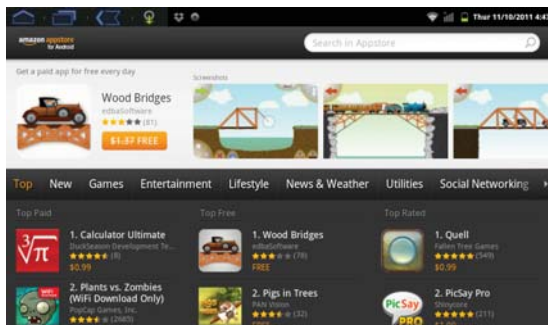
Thur 11/10/2011 4:

amazon appstore for Android

Search in Appstore

Get a paid app for free every day

Wood Bridges
edbaSoftware
(81)
$1.37 FREE

Screenshots

Top New Games Entertainment Lifestyle News & Weather Utilities Social Networking

Top Paid

1. Calculator Ultimate
DuckSeason Development Te...
(8)
$0.99

2. Plants vs. Zombies (WiFi Download Only)
PopCap Games, Inc.
(2685)

Top Free

1. Wood Bridges
edbaSoftware
(78)
FREE

2. Pigs in Trees
PAN Vision
(32)

Top Rated

1. Quell
Fallen Tree Games
(549)
$0.99

2. PicSay Pro
Shinycore
(211)

PicSay PRO